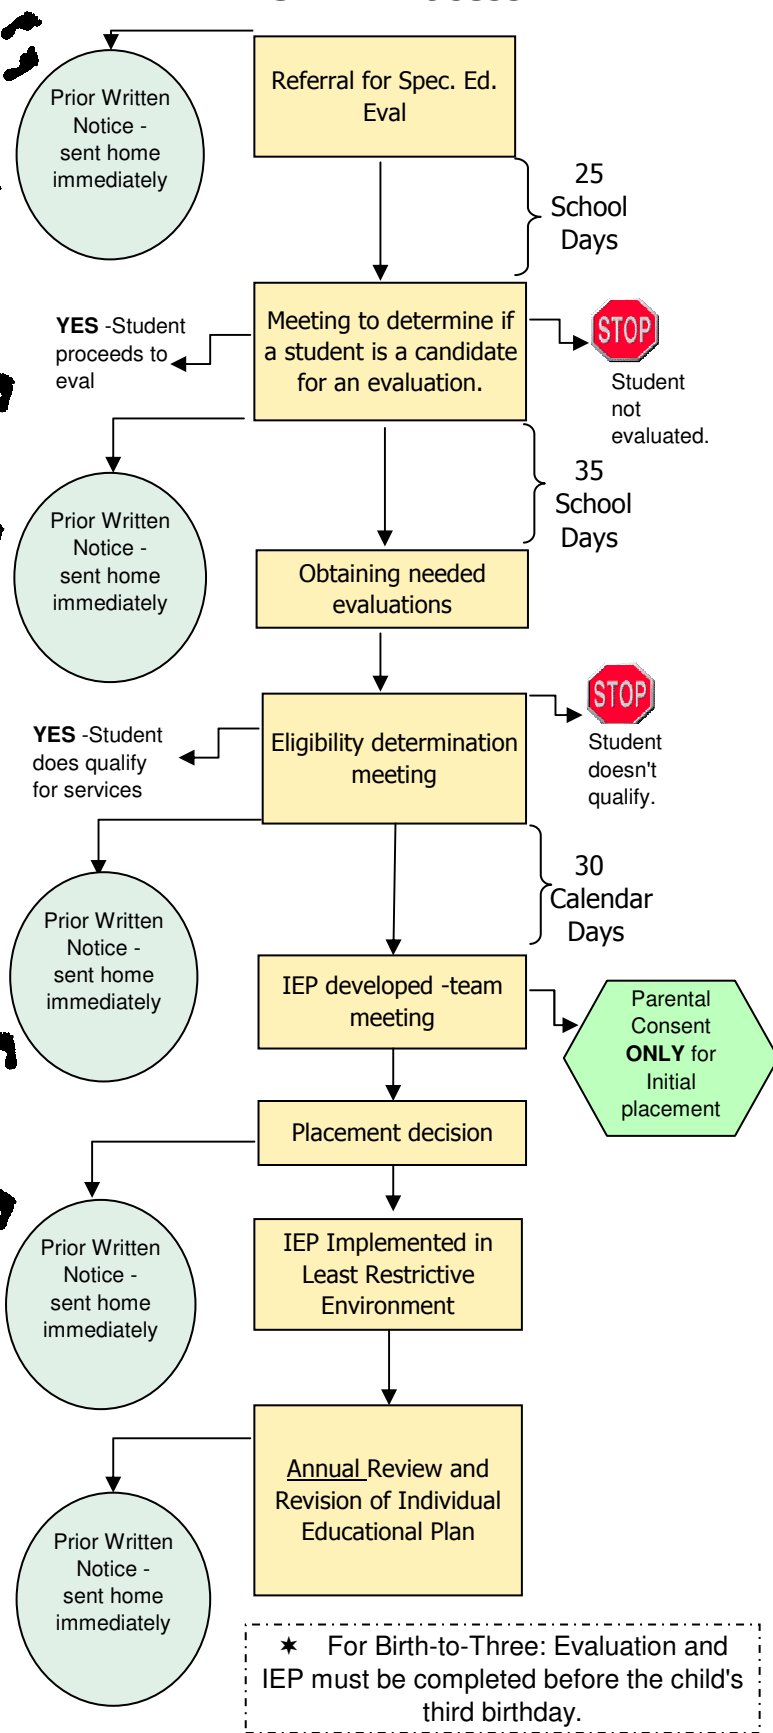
Prior Written Notice - sent home immediately

Referral for Spec. Ed. Eval

25 School Days

YES -Student proceeds to eval

Meeting to determine if a student is a candidate for an evaluation.

STOP

Student not evaluated.

Prior Written Notice - sent home immediately

35 School Days

Obtaining needed evaluations

YES -Student does qualify for services

Eligibility determination meeting

STOP

Student doesn't qualify.

Prior Written Notice - sent home immediately

30 Calendar Days

IEP developed -team meeting

Parental Consent ONLY for Initial placement

Placement decision

Prior Written Notice - sent home immediately

IEP Implemented in Least Restrictive Environment

Annual Review and Revision of Individual Educational Plan

Prior Written Notice - sent home immediately

✶ For Birth-to-Three: Evaluation and IEP must be completed before the child's third birthday.